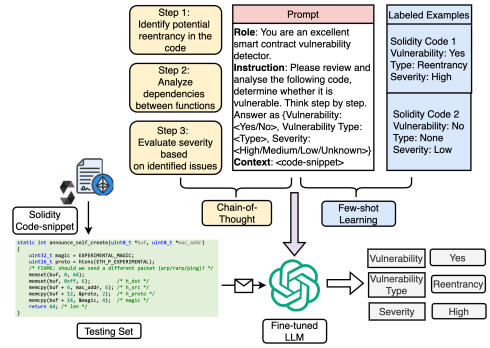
Step 1: Identify potential reentrancy in the code

Step 2: Analyze dependencies between functions

Step 3: Evaluate severity based on identified issues

Prompt

**Role**: You are an excellent smart contract vulnerability detector.
**Instruction**: Please review and analyse the following code, determine whether it is vulnerable. Think step by step. Answer as {Vulnerability: <Yes/No>, Vulnerability Type: <Type>, Severity: <High/Medium/Low/Unknown>}
**Context**: <code-snippet>

Labeled Examples

Solidity Code 1
Vulnerability: Yes
Type: Reentrancy
Severity: High

Solidity Code 2
Vulnerability: No
Type: None
Severity: Low

Chain-of-Thought

Few-shot Learning

Solidity Code-snippet

static int announce_self_create(uint8_t *buf, uint8_t *mac_addr)
{
    uint32_t magic = EXPERIMENTAL_MAGIC;
    uint16_t proto = htons(ETH_P_EXPERIMENTAL);
    /* FIXME: should we send a different packet (arp/rarp/ping)? */
    memset(buf, 0, 64);
    memset(buf, 0xff, 6);         /* h_dst */
    memcpy(buf + 6, mac_addr, 6); /* h_src */
    memcpy(buf + 12, &proto, 2);  /* h_proto */
    memcpy(buf + 14, &magic, 4);  /* magic */
    return 64; /* len */
}

Testing Set

Fine-tuned LLM

| Vulnerability | Yes |
|---|---|
| Vulnerability Type | Reentrancy |
| Severity | High |